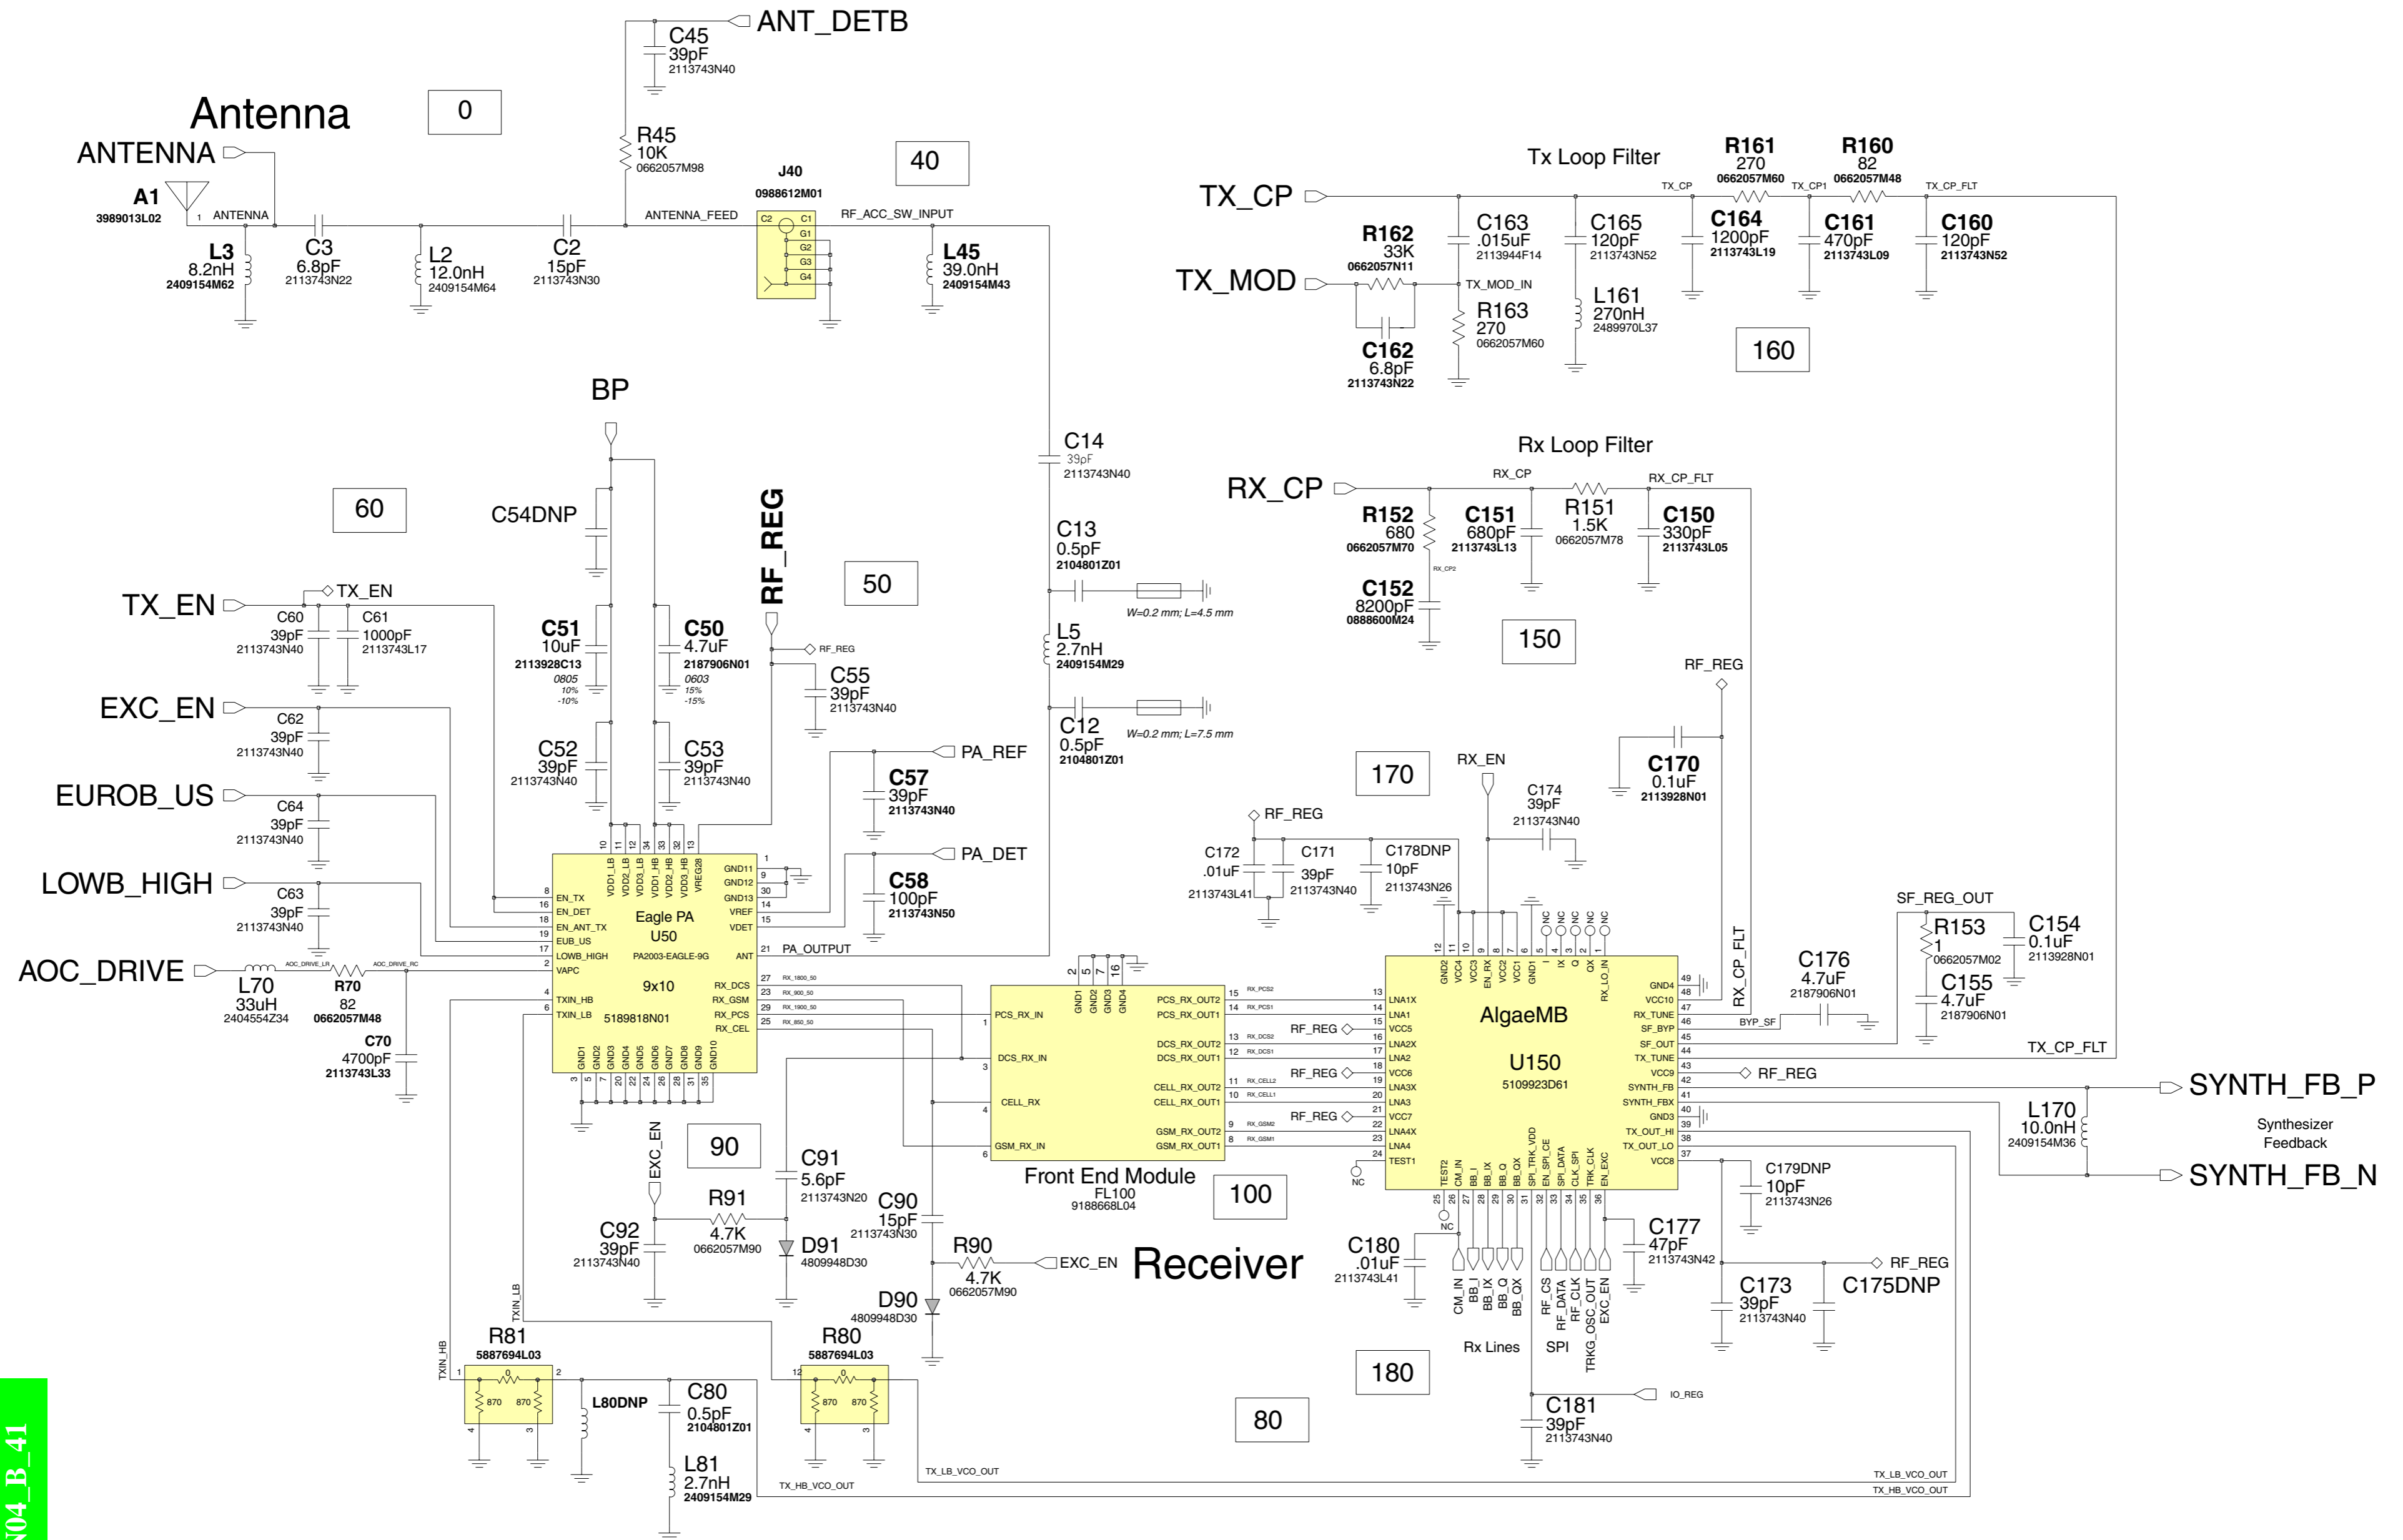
Antenna

0

ANTENNA
A1
3989013L02
1 ANTENNA
L3
8.2nH
2409154M62
C3
6.8pF
2113743N22
L2
12.0nH
2409154M64
C2
15pF
2113743N30
ANTENNA_FEED

C45
39pF
2113743N40
ANT_DETB
R45
10K
0662057M98

J40
0988612M01
C2 C1 G1 G2 G3 G4
RF_ACC_SW_INPUT
40
L45
39.0nH
2409154M43

Tx Loop Filter
TX_CP
R162
33K
0662057N11
C162
6.8pF
2113743N22
TX_MOD
C163
.015uF
2113944F14
TX_MOD_IN
R163
270
0662057M60
C165
120pF
2113743N52
L161
270nH
2489970L37
TX_CP
R161
270
0662057M60
C164
1200pF
2113743L19
TX_CP1
R160
82
0662057M48
C161
470pF
2113743L09
TX_CP_FLT
C160
120pF
2113743N52
160

Rx Loop Filter
RX_CP
RX_CP
R152
680
0662057M70
RX_CP2
C152
8200pF
0888600M24
C151
680pF
2113743L13
R151
1.5K
0662057M78
RX_CP_FLT
C150
330pF
2113743L05
150

BP
C54DNP
60
RF_REG
50
TX_EN
TX_EN
C60
39pF
2113743N40
C61
1000pF
2113743L17
C51
10uF
2113928C13
0805
10%
-10%
C50
4.7uF
2187906N01
0603
15%
-15%
RF_REG
C55
39pF
2113743N40
EXC_EN
C62
39pF
2113743N40
C52
39pF
2113743N40
C53
39pF
2113743N40
PA_REF
C57
39pF
2113743N40
EUROB_US
C64
39pF
2113743N40
PA_DET
C58
100pF
2113743N50
LOWB_HIGH
C63
39pF
2113743N40
AOC_DRIVE
AOC_DRIVE_LR
AOC_DRIVE_RC
L70
33uH
2404554Z34
R70
82
0662057M48
C70
4700pF
2113743L33

C14
39pF
2113743N40
C13
0.5pF
2104801Z01
W=0.2 mm; L=4.5 mm
L5
2.7nH
2409154M29
C12
0.5pF
2104801Z01
W=0.2 mm; L=7.5 mm

Eagle PA
U50
PA2003-EAGLE-9G
9x10
5189818N01
VDD1_LB VDD2_LB VDD3_LB VDD1_HB VDD2_HB VDD3_HB VREG28
GND11 GND12 GND13 VREF VDET ANT
EN_TX EN_DET EN_ANT_TX EUB_US LOWB_HIGH VAPC TXIN_HB TXIN_LB
RX_DCS RX_GSM RX_PCS RX_CEL
GND1 GND2 GND3 GND4 GND5 GND6 GND7 GND8 GND9 GND10
PA_OUTPUT
RX_1800_50 RX_900_50 RX_1900_50 RX_850_50

Front End Module
FL100
9188668L04
100
PCS_RX_IN DCS_RX_IN CELL_RX GSM_RX_IN
GND1 GND2 GND3 GND4
PCS_RX_OUT2 PCS_RX_OUT1 DCS_RX_OUT2 DCS_RX_OUT1 CELL_RX_OUT2 CELL_RX_OUT1 GSM_RX_OUT2 GSM_RX_OUT1
RX_PCS2 RX_PCS1 RX_DCS2 RX_DCS1 RX_CELL2 RX_CELL1 RX_GSM2 RX_GSM1

170
RF_REG
C172
.01uF
2113743L41
C171
39pF
2113743N40
C178DNP
10pF
2113743N26
RX_EN
C174
39pF
2113743N40
RF_REG
C170
0.1uF
2113928N01

AlgaeMB
U150
5109923D61
GND2 VCC4 VCC3 EN_RX VCC2 VCC1 GND1 I IX Q QX RX_LO_IN
NC NC NC NC NC
LNA1X LNA1 VCC5 LNA2X LNA2 VCC6 LNA3X LNA3 VCC7 LNA4X LNA4 TEST1
GND4 VCC10 RX_TUNE SF_BYP SF_OUT TX_TUNE VCC9 SYNTH_FB SYNTH_FBX GND3 TX_OUT_HI TX_OUT_LO VCC8
TEST2 CM_IN BB_I BB_IX BB_Q BB_QX SPI_TRK_VDD EN_SPI_CE SPI_DATA CLK_SPI TRK_CLK EN_EXC
RF_REG RF_REG RF_REG
RX_CP_FLT
BYP_SF
C176
4.7uF
2187906N01
SF_REG_OUT
R153
1
0662057M02
C154
0.1uF
2113928N01
C155
4.7uF
2187906N01
TX_CP_FLT
RF_REG
SYNTH_FB_P
L170
10.0nH
2409154M36
Synthesizer
Feedback
SYNTH_FB_N
C179DNP
10pF
2113743N26
C177
47pF
2113743N42
RF_REG
C173
39pF
2113743N40
C175DNP
NC
NC
C180
.01uF
2113743L41
CM_IN BB_I BB_IX BB_Q BB_QX
Rx Lines
RF_CS RF_DATA RF_CLK TRKG_OSC_OUT EXC_EN
SPI
180
IO_REG
C181
39pF
2113743N40
80

Receiver
90
EXC_EN
C92
39pF
2113743N40
R91
4.7K
0662057M90
C91
5.6pF
2113743N20
D91
4809948D30
C90
15pF
2113743N30
R90
4.7K
0662057M90
EXC_EN
D90
4809948D30

TXIN_LB
TXIN_HB
R81
5887694L03
870 870 0
L80DNP
C80
0.5pF
2104801Z01
L81
2.7nH
2409154M29
R80
5887694L03
870 870 0
TX_HB_VCO_OUT
TX_LB_VCO_OUT
TX_LB_VCO_OUT
TX_HB_VCO_OUT

904_B_41